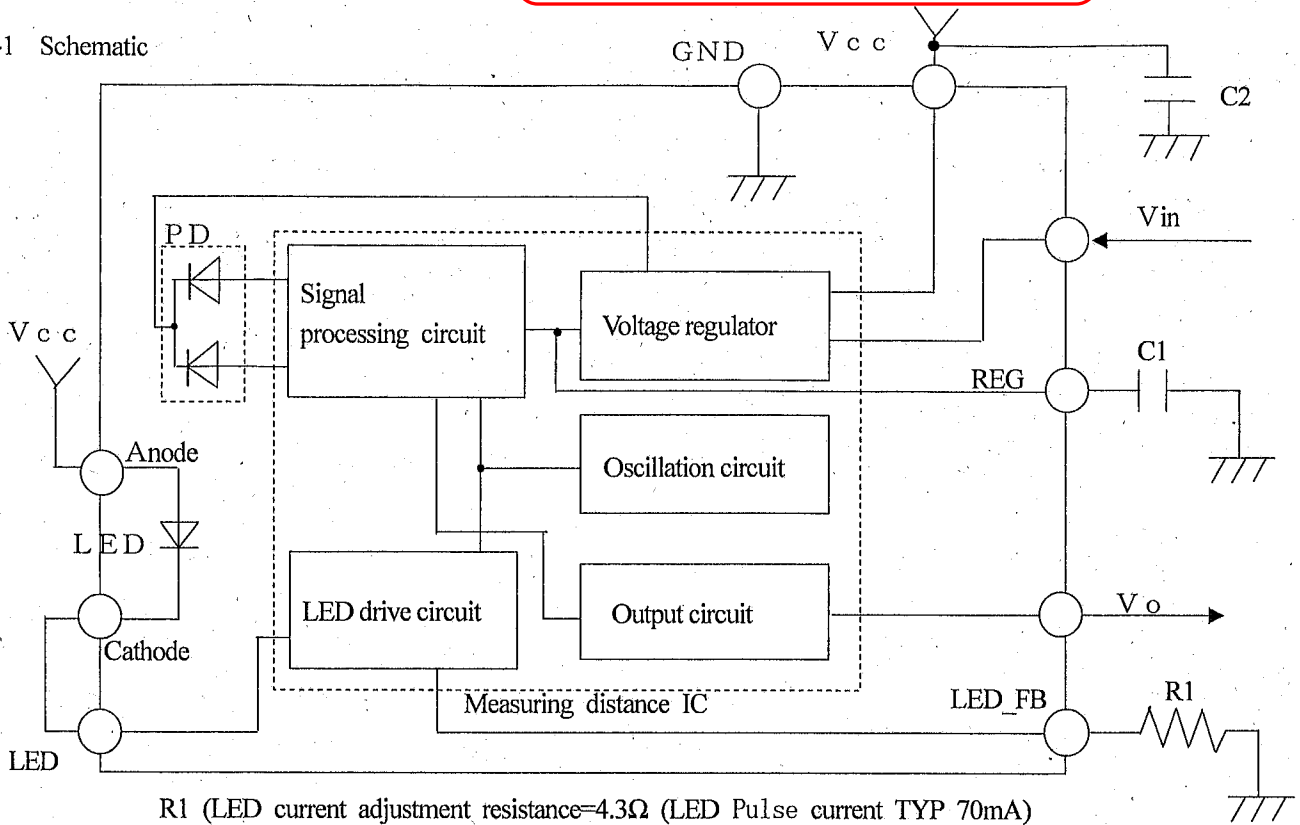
-1 Schematic

GND

Vcc

C2

PD

Vin

Signal processing circuit

Voltage regulator

Vcc

C1

REG

Anode

Oscillation circuit

LED

Cathode

LED drive circuit

Output circuit

Vo

Measuring distance IC

LED_FB

R1

LED

R1 (LED current adjustment resistance=4.3Ω (LED Pulse current TYP 70mA)